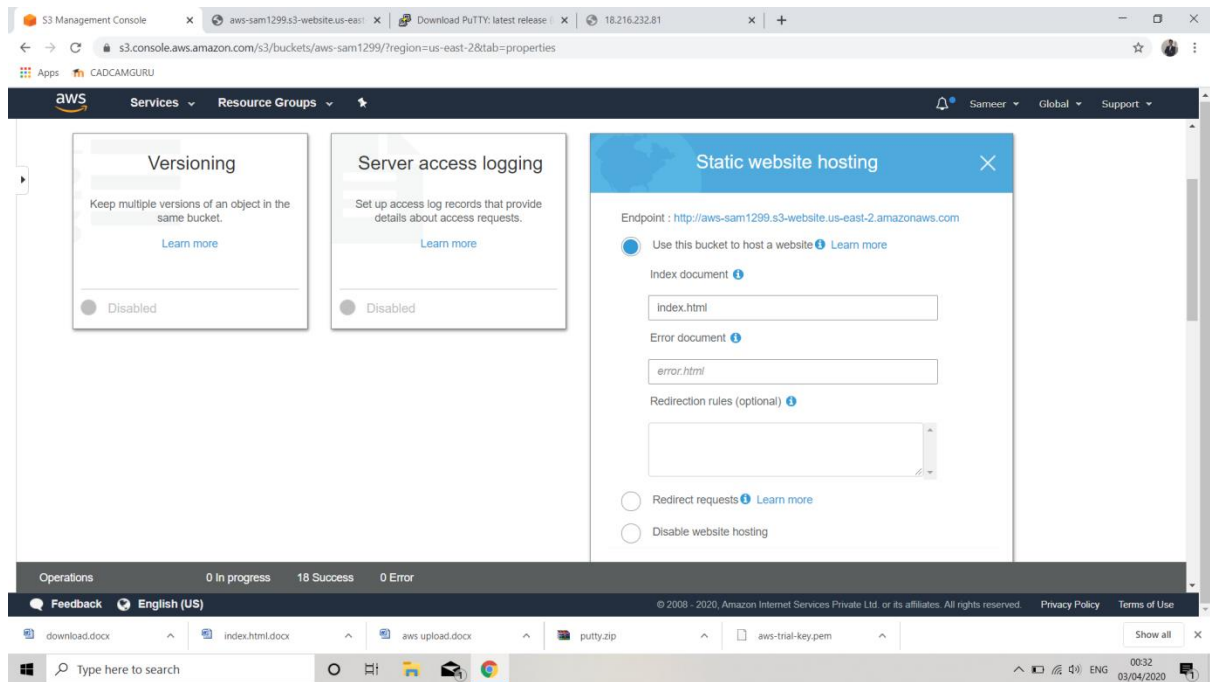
S3 Management Console × aws-sam1299.s3-website.us-east × Download PuTTY: latest release × 18.216.232.81 × +

s3.console.aws.amazon.com/s3/buckets/aws-sam1299/?region=us-east-2&tab=properties

Apps CADCAMGURU

aws Services Resource Groups Sameer Global Support

Versioning

Keep multiple versions of an object in the same bucket.

Learn more

Disabled

Server access logging

Set up access log records that provide details about access requests.

Learn more

Disabled

Static website hosting ×

Endpoint : http://aws-sam1299.s3-website.us-east-2.amazonaws.com

Use this bucket to host a website Learn more

Index document

index.html

Error document

error.html

Redirection rules (optional)

Redirect requests Learn more

Disable website hosting

Operations 0 In progress 18 Success 0 Error

Feedback English (US) © 2008 - 2020, Amazon Internet Services Private Ltd. or its affiliates. All rights reserved. Privacy Policy Terms of Use

download.docx index.html.docx aws upload.docx putty.zip aws-trial-key.pem Show all ×

Type here to search ENG 00:32 03/04/2020